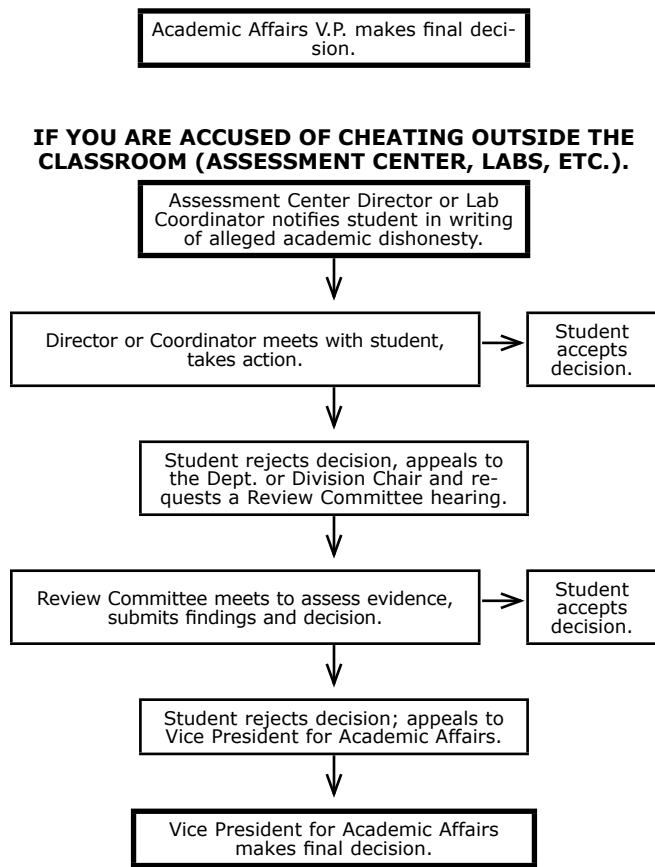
Academic Affairs V.P. makes final decision.

IF YOU ARE ACCUSED OF CHEATING OUTSIDE THE CLASSROOM (ASSESSMENT CENTER, LABS, ETC.).

Assessment Center Director or Lab Coordinator notifies student in writing of alleged academic dishonesty.

Director or Coordinator meets with student, takes action.

Student accepts decision.

Student rejects decision, appeals to the Dept. or Division Chair and requests a Review Committee hearing.

Review Committee meets to assess evidence, submits findings and decision.

Student accepts decision.

Student rejects decision; appeals to Vice President for Academic Affairs.

Vice President for Academic Affairs makes final decision.